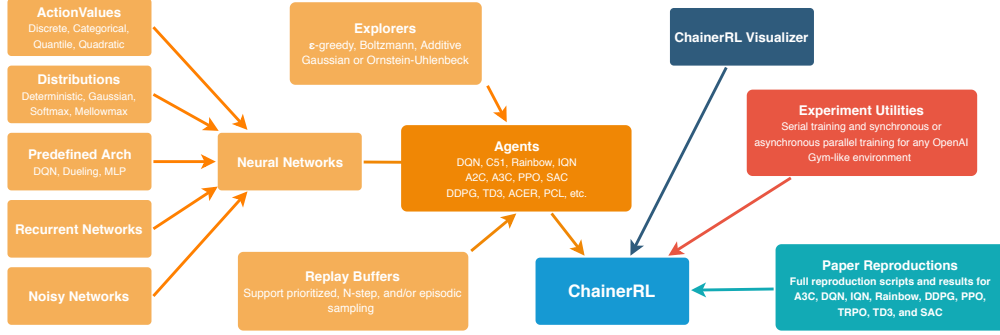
ActionValues
Discrete, Categorical, Quantile, Quadratic

Distributions
Deterministic, Gaussian, Softmax, Mellowmax

Predefined Arch
DQN, Dueling, MLP

Recurrent Networks

Noisy Networks

Neural Networks

Explorers
ε-greedy, Boltzmann, Additive Gaussian or Ornstein-Uhlenbeck

Agents
DQN, C51, Rainbow, IQN
A2C, A3C, PPO, SAC
DDPG, TD3, ACER, PCL, etc.

Replay Buffers
Support prioritized, N-step, and/or episodic sampling

ChainerRL Visualizer

Experiment Utilities
Serial training and synchronous or asynchronous parallel training for any OpenAI Gym-like environment

ChainerRL

Paper Reproductions
Full reproduction scripts and results for A3C, DQN, IQN, Rainbow, DDPG, PPO, TRPO, TD3, and SAC